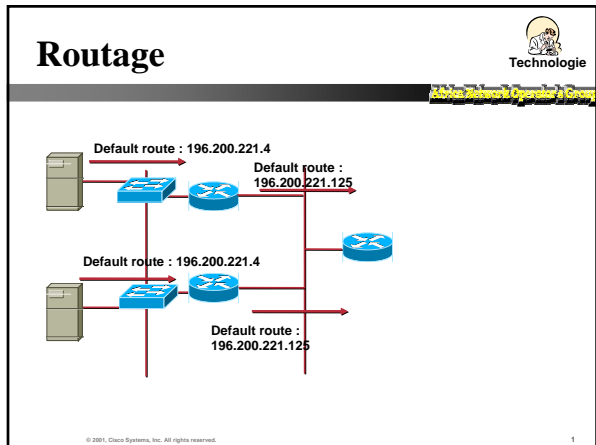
Routage

Technologie

Africa Network Operators Group

Default route : 196.200.221.4

Default route : 196.200.221.125

Default route : 196.200.221.4

Default route : 196.200.221.125

© 2001, Cisco Systems, Inc. All rights reserved.

1